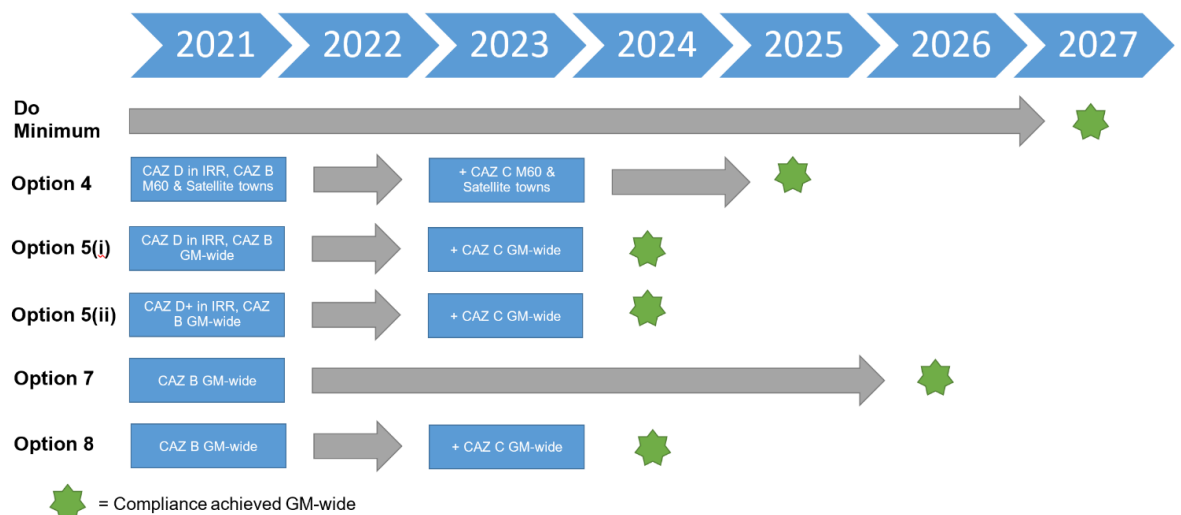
2021 2022 2023 2024 2025 2026 2027

Do Minimum

Option 4
CAZ D in IRR, CAZ B M60 & Satellite towns
+ CAZ C M60 & Satellite towns

Option 5(i)
CAZ D in IRR, CAZ B GM-wide
+ CAZ C GM-wide

Option 5(ii)
CAZ D+ in IRR, CAZ B GM-wide
+ CAZ C GM-wide

Option 7
CAZ B GM-wide

Option 8
CAZ B GM-wide
+ CAZ C GM-wide

= Compliance achieved GM-wide